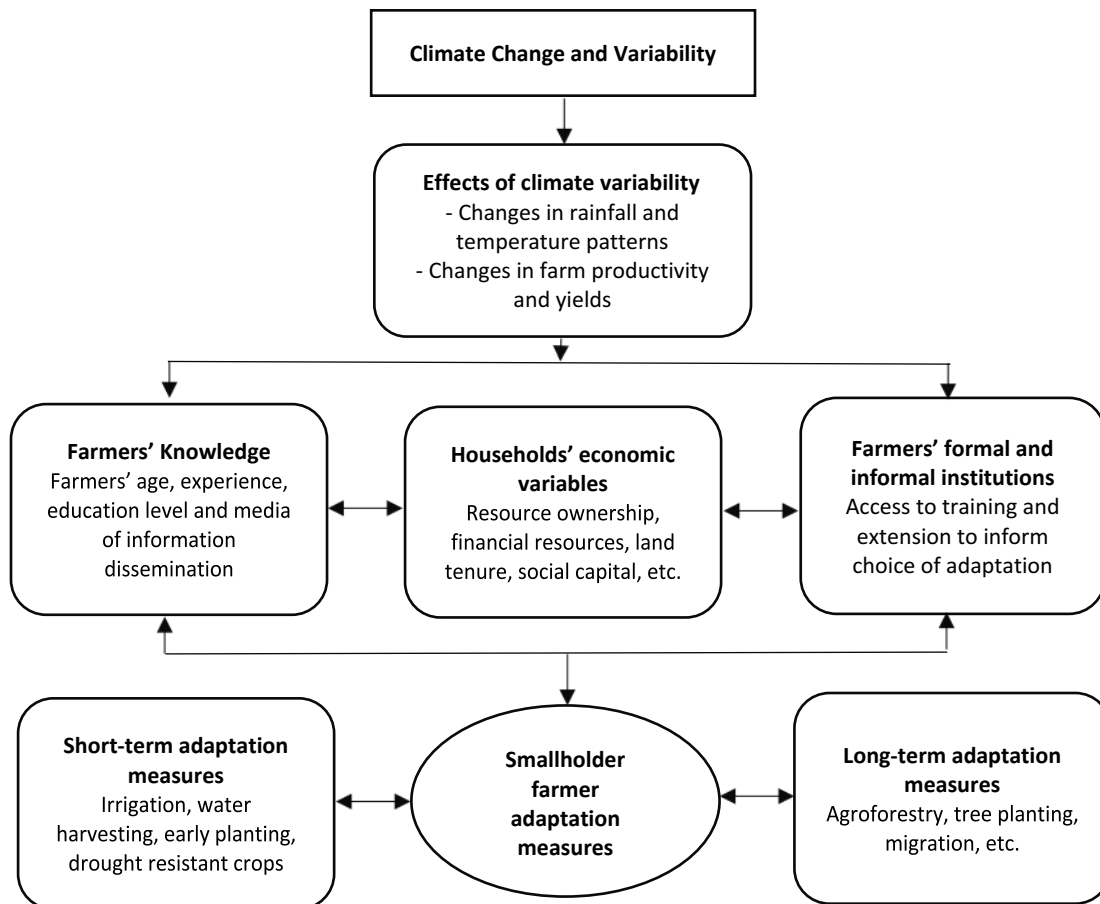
Climate Change and Variability

Effects of climate variability
- Changes in rainfall and temperature patterns
- Changes in farm productivity and yields

Farmers' Knowledge
Farmers' age, experience, education level and media of information dissemination

Households' economic variables
Resource ownership, financial resources, land tenure, social capital, etc.

Farmers' formal and informal institutions
Access to training and extension to inform choice of adaptation

Short-term adaptation measures
Irrigation, water harvesting, early planting, drought resistant crops

Smallholder farmer adaptation measures

Long-term adaptation measures
Agroforestry, tree planting, migration, etc.